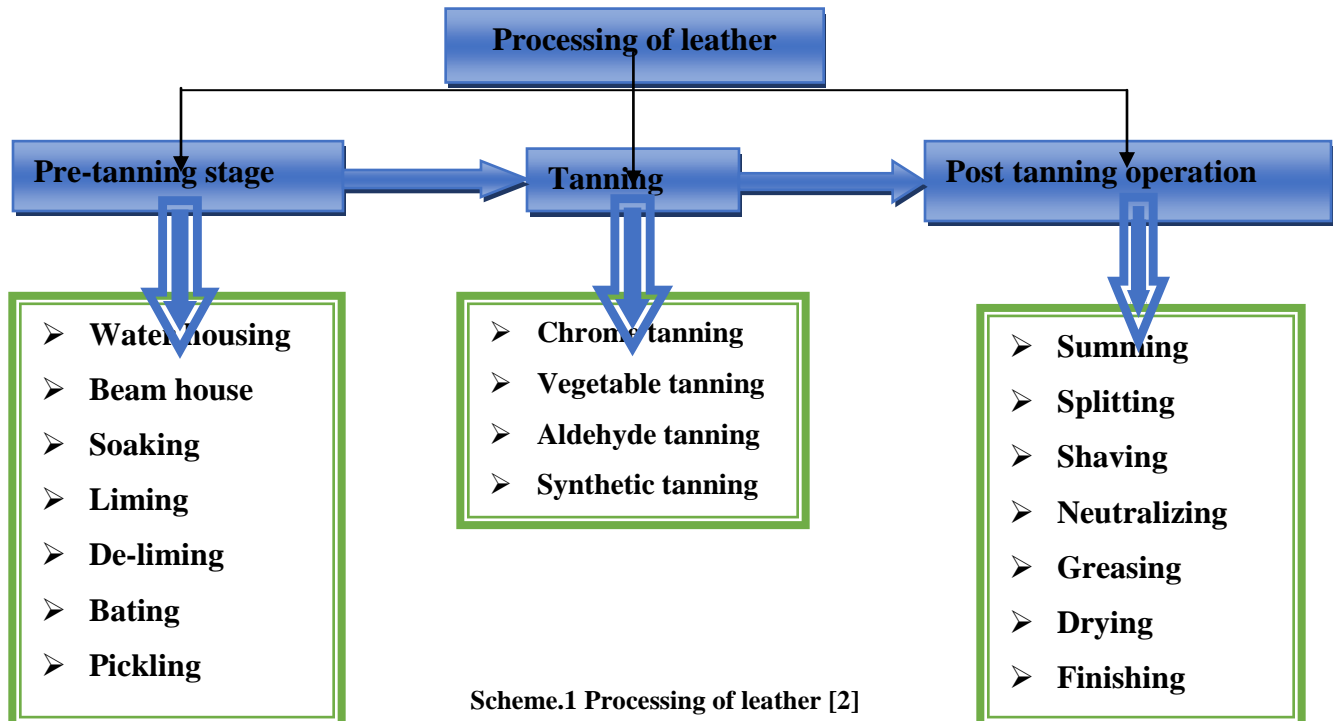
Processing of leather

Pre-tanning stage

Tanning

Post tanning operation

- Water housing
- Beam house
- Soaking
- Liming
- De-liming
- Bating
- Pickling

- Chrome tanning
- Vegetable tanning
- Aldehyde tanning
- Synthetic tanning

- Summing
- Splitting
- Shaving
- Neutralizing
- Greasing
- Drying
- Finishing

Scheme.1 Processing of leather [2]